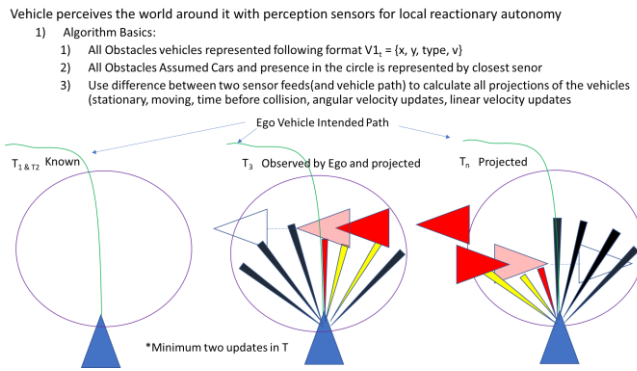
Vehicle perceives the world around it with perception sensors for local reactionary autonomy

1) Algorithm Basics:

1) All Obstacles vehicles represented following format $V1_t$ = {x, y, type, v}

2) All Obstacles Assumed Cars and presence in the circle is represented by closest senor

3) Use difference between two sensor feeds(and vehicle path) to calculate all projections of the vehicles (stationary, moving, time before collision, angular velocity updates, linear velocity updates

Ego Vehicle Intended Path

$T_{1 \& T2}$ Known

$T_3$ Observed by Ego and projected

$T_n$ Projected

*Minimum two updates in T